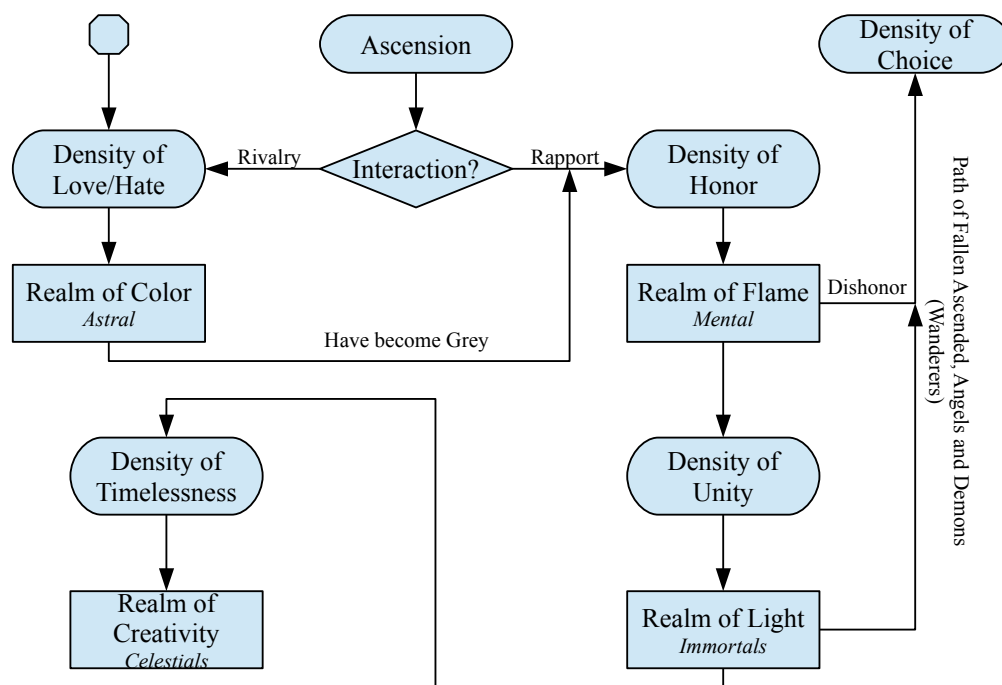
Ascension

Density of Choice

Density of Love/Hate

Rivalry

Interaction?

Rapport

Density of Honor

Path of Fallen Ascended, Angels and Demons (Wanderers)

Realm of Color
*Astral*

Realm of Flame
*Mental*

Dishonor

Have become Grey

Density of Timelessness

Density of Unity

Realm of Creativity
*Celestials*

Realm of Light
*Immortals*